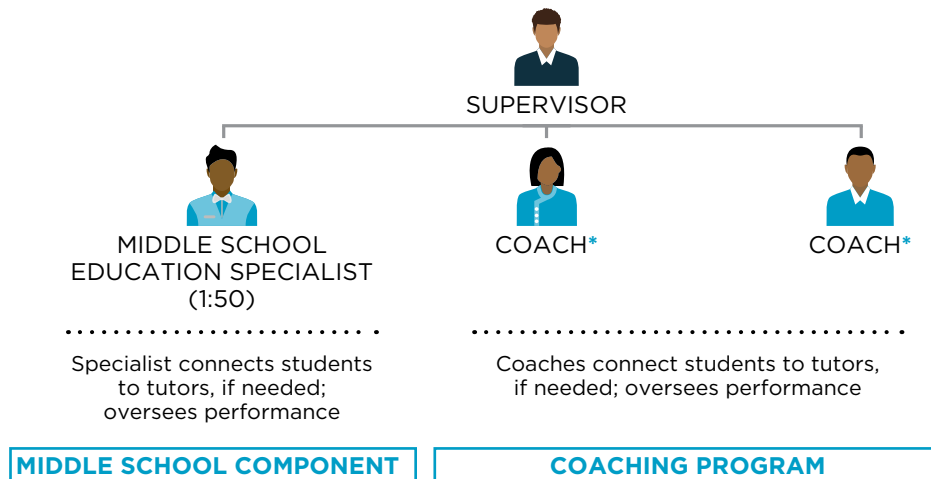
SUPERVISOR

MIDDLE SCHOOL EDUCATION SPECIALIST (1:50)

COACH*

COACH*

Specialist connects students to tutors, if needed; oversees performance

Coaches connect students to tutors, if needed; oversees performance

MIDDLE SCHOOL COMPONENT

COACHING PROGRAM